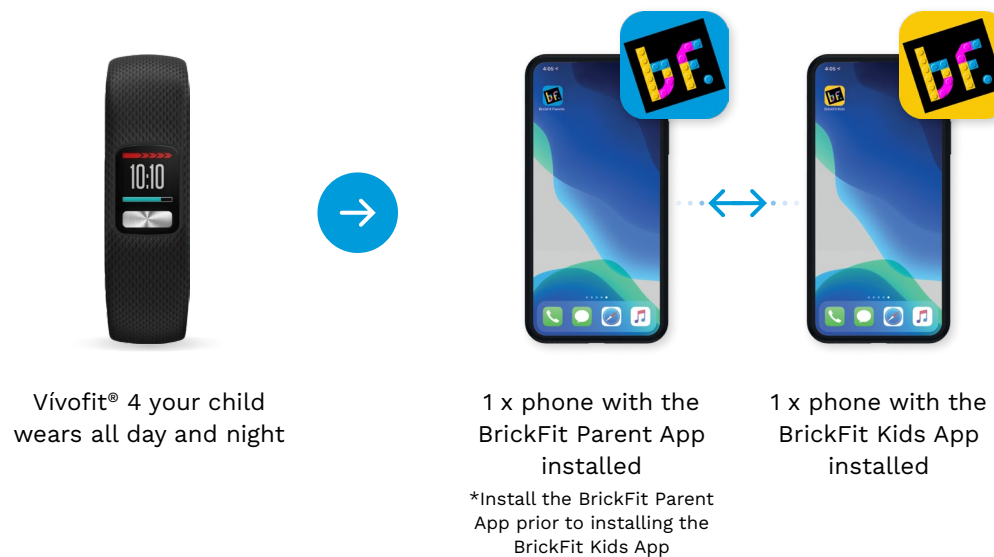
10:10

bf.

bf.

Vívofit® 4 your child wears all day and night

1 x phone with the BrickFit Parent App installed

*Install the BrickFit Parent App prior to installing the BrickFit Kids App

1 x phone with the BrickFit Kids App installed